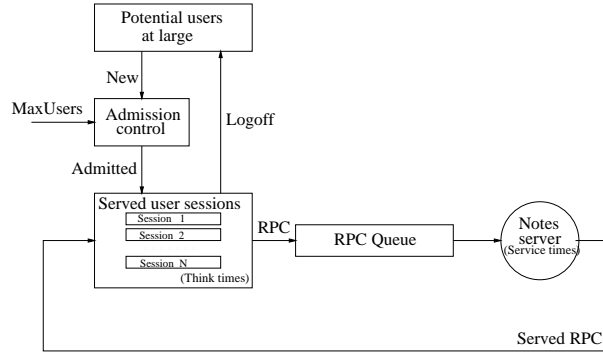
Potential users at large

New

MaxUsers

Admission control

Logoff

Admitted

Served user sessions

Session 1

Session 2

Session N

(Think times)

RPC

RPC Queue

Notes server (Service times)

Served RPC